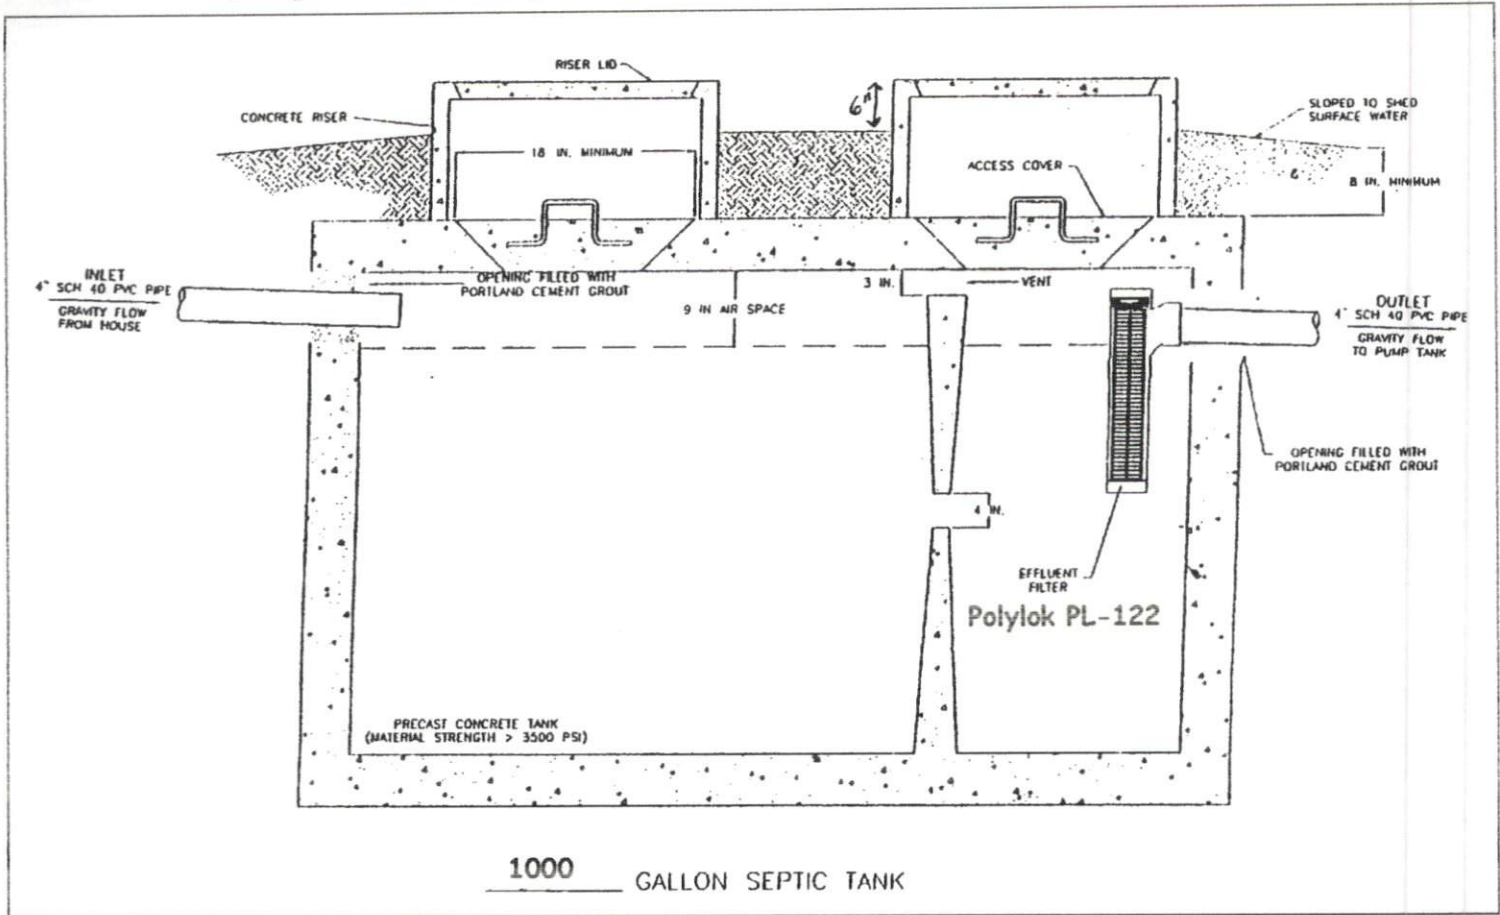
RISER LID

CONCRETE RISER

18 IN. MINIMUM

6"

ACCESS COVER

SLOPED TO SHED SURFACE WATER

8 IN. MINIMUM

INLET
4" SCH 40 PVC PIPE
GRAVITY FLOW FROM HOUSE

OPENING FILLED WITH PORTLAND CEMENT GROUT

9 IN AIR SPACE

3 IN.

VENT

OUTLET
4" SCH 40 PVC PIPE
GRAVITY FLOW TO PUMP TANK

OPENING FILLED WITH PORTLAND CEMENT GROUT

4 IN.

EFFLUENT FILTER

Polylok PL-122

PRECAST CONCRETE TANK
(MATERIAL STRENGTH > 3500 PSI)

1000 GALLON SEPTIC TANK